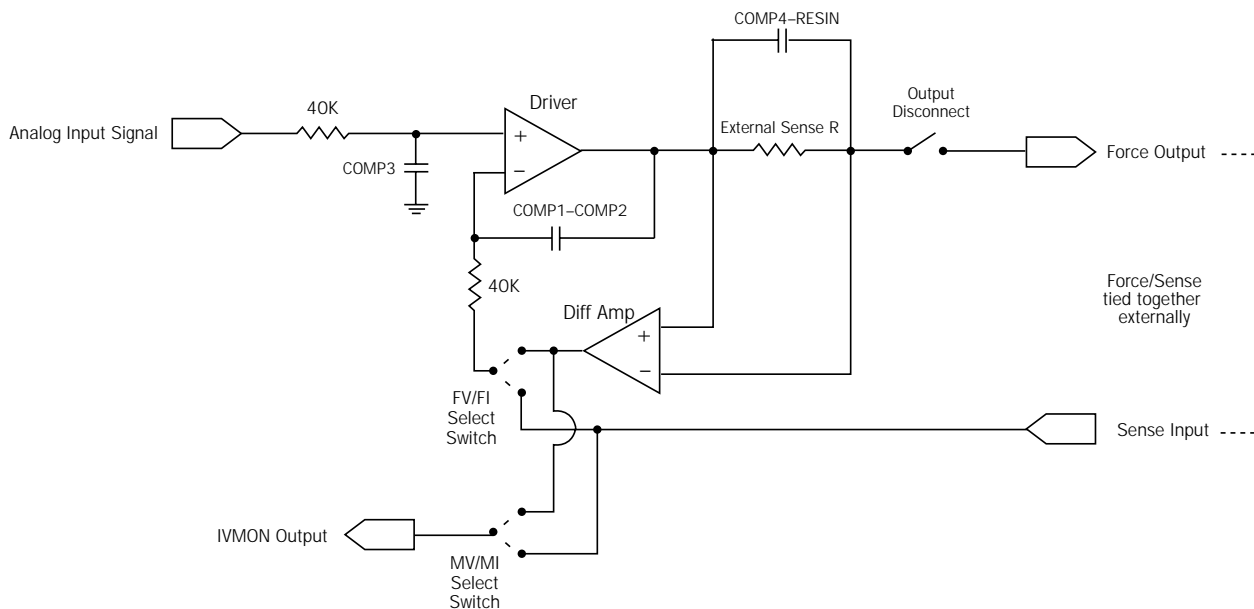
COMP4–RESIN

40K

Driver

Output Disconnect

Analog Input Signal

External Sense R

Force Output

COMP3

COMP1–COMP2

40K

Force/Sense tied together externally

Diff Amp

FV/FI Select Switch

Sense Input

IVMON Output

MV/MI Select Switch